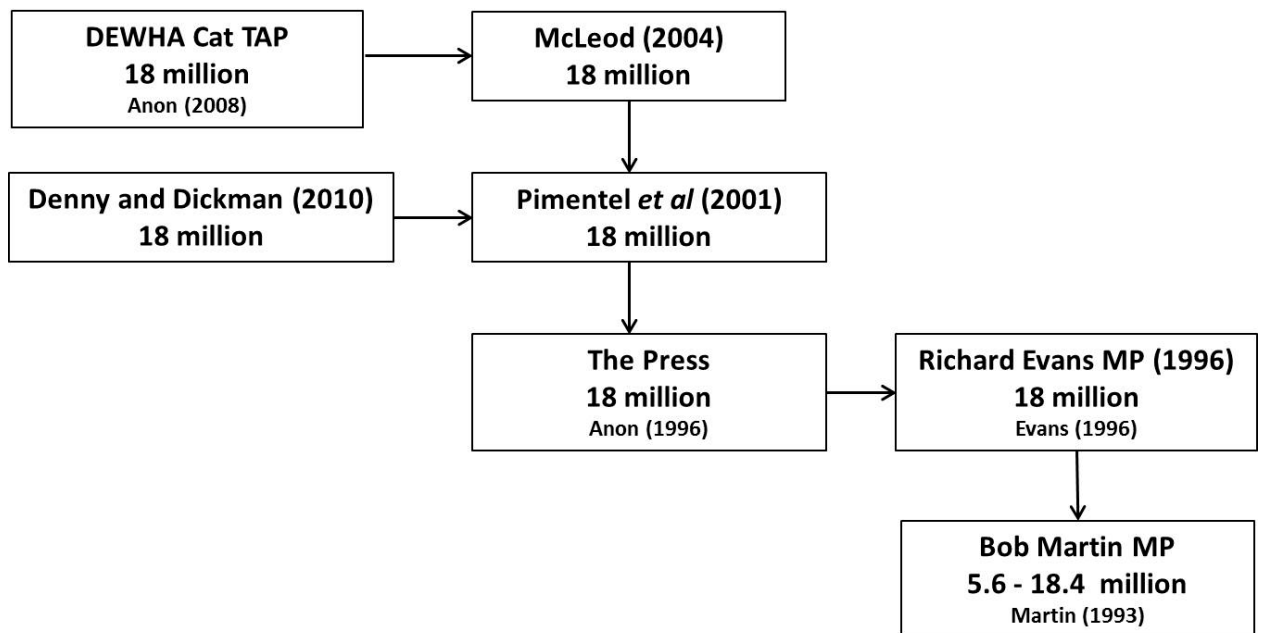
DEWHA Cat TAP
18 million
Anon (2008)

McLeod (2004)
18 million

Denny and Dickman (2010)
18 million

Pimentel *et al* (2001)
18 million

The Press
18 million
Anon (1996)

Richard Evans MP (1996)
18 million
Evans (1996)

Bob Martin MP
5.6 - 18.4 million
Martin (1993)